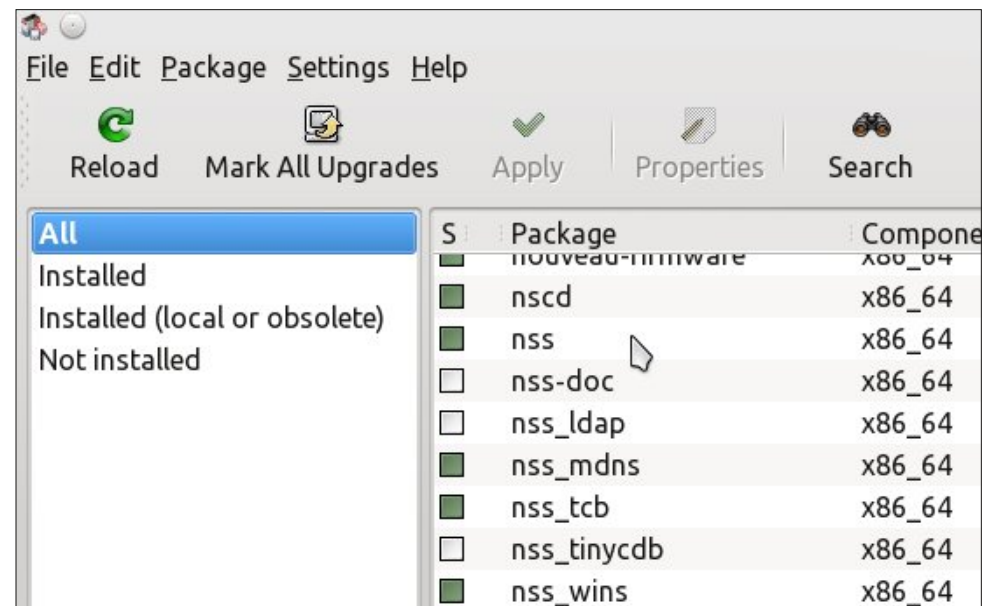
File Edit Package Settings Help

Reload Mark All Upgrades Apply Properties Search

All
Installed
Installed (local or obsolete)
Not installed

| S | Package | Compone |
|---|---|---|
| | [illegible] | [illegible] |
| | nscd | x86_64 |
| | nss | x86_64 |
| | nss-doc | x86_64 |
| | nss_ldap | x86_64 |
| | nss_mdns | x86_64 |
| | nss_tcb | x86_64 |
| | nss_tinycdb | x86_64 |
| | nss_wins | x86_64 |